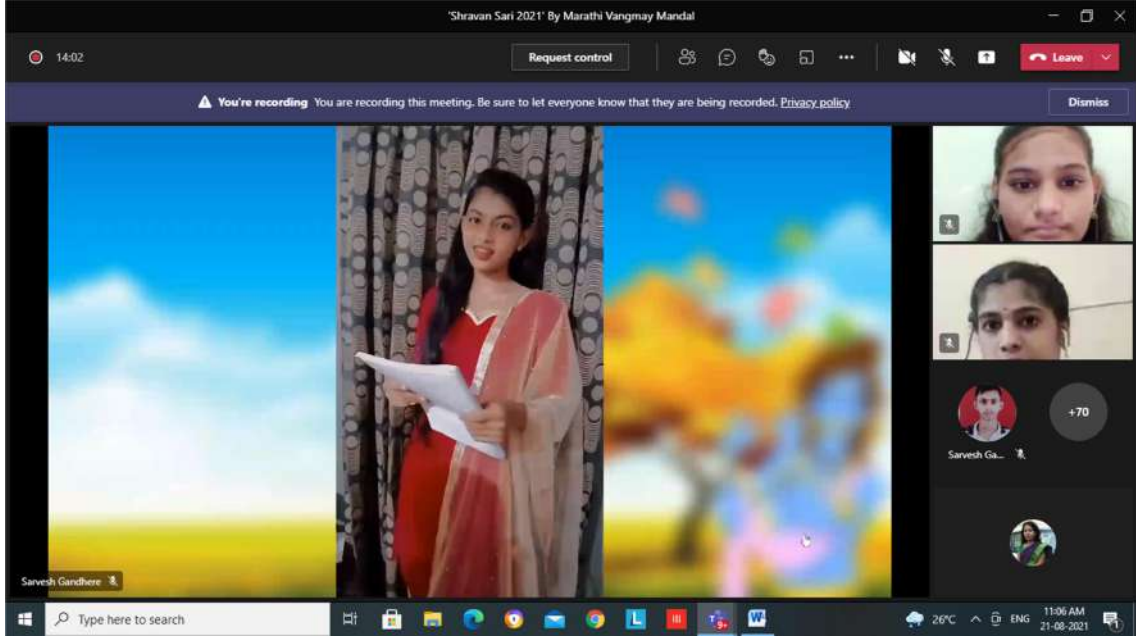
'Shravan Sari 2021' By Marathi Vangmay Mandal

14:02

Request control

Leave

You're recording You are recording this meeting. Be sure to let everyone know that they are being recorded. Privacy policy

Dismiss

+70

Sarvesh Ga...

Sarvesh Gandhere

Type here to search

26°C ENG 11:06 AM 21-08-2021